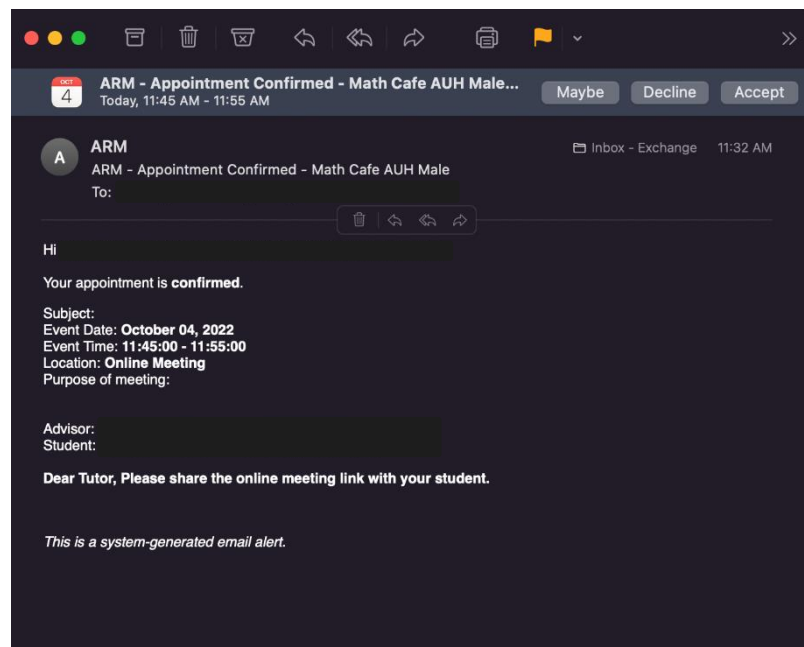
OCT
4

ARM - Appointment Confirmed - Math Cafe AUH Male...
Today, 11:45 AM - 11:55 AM

Maybe
Decline
Accept

A
ARM
ARM - Appointment Confirmed - Math Cafe AUH Male
To:

Inbox - Exchange 11:32 AM

Hi

Your appointment is **confirmed**.

Subject:
Event Date: **October 04, 2022**
Event Time: **11:45:00 - 11:55:00**
Location: **Online Meeting**
Purpose of meeting:

Advisor:
Student:

**Dear Tutor, Please share the online meeting link with your student.**

*This is a system-generated email alert.*